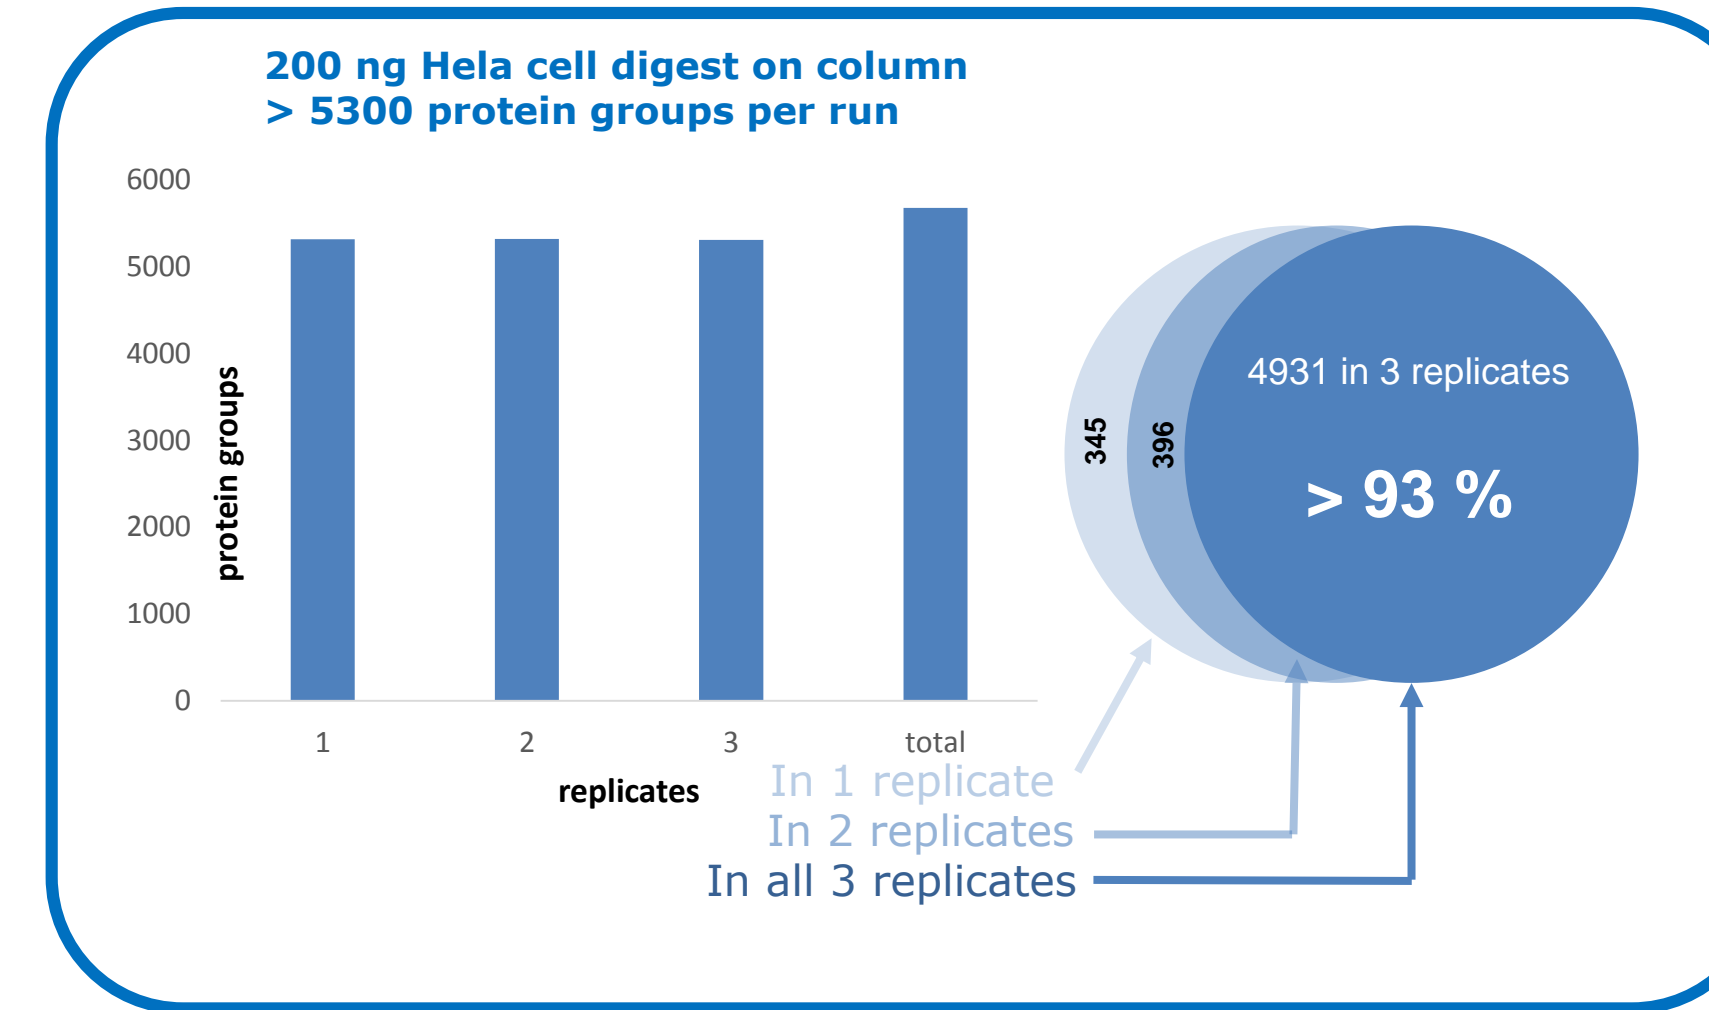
200 ng Hela cell digest on column
> 5300 protein groups per run

6000
5000
4000
3000
2000
1000
0

protein groups

1
2
3
total

replicates

345
396
4931 in 3 replicates
> 93 %

In 1 replicate
In 2 replicates
In all 3 replicates